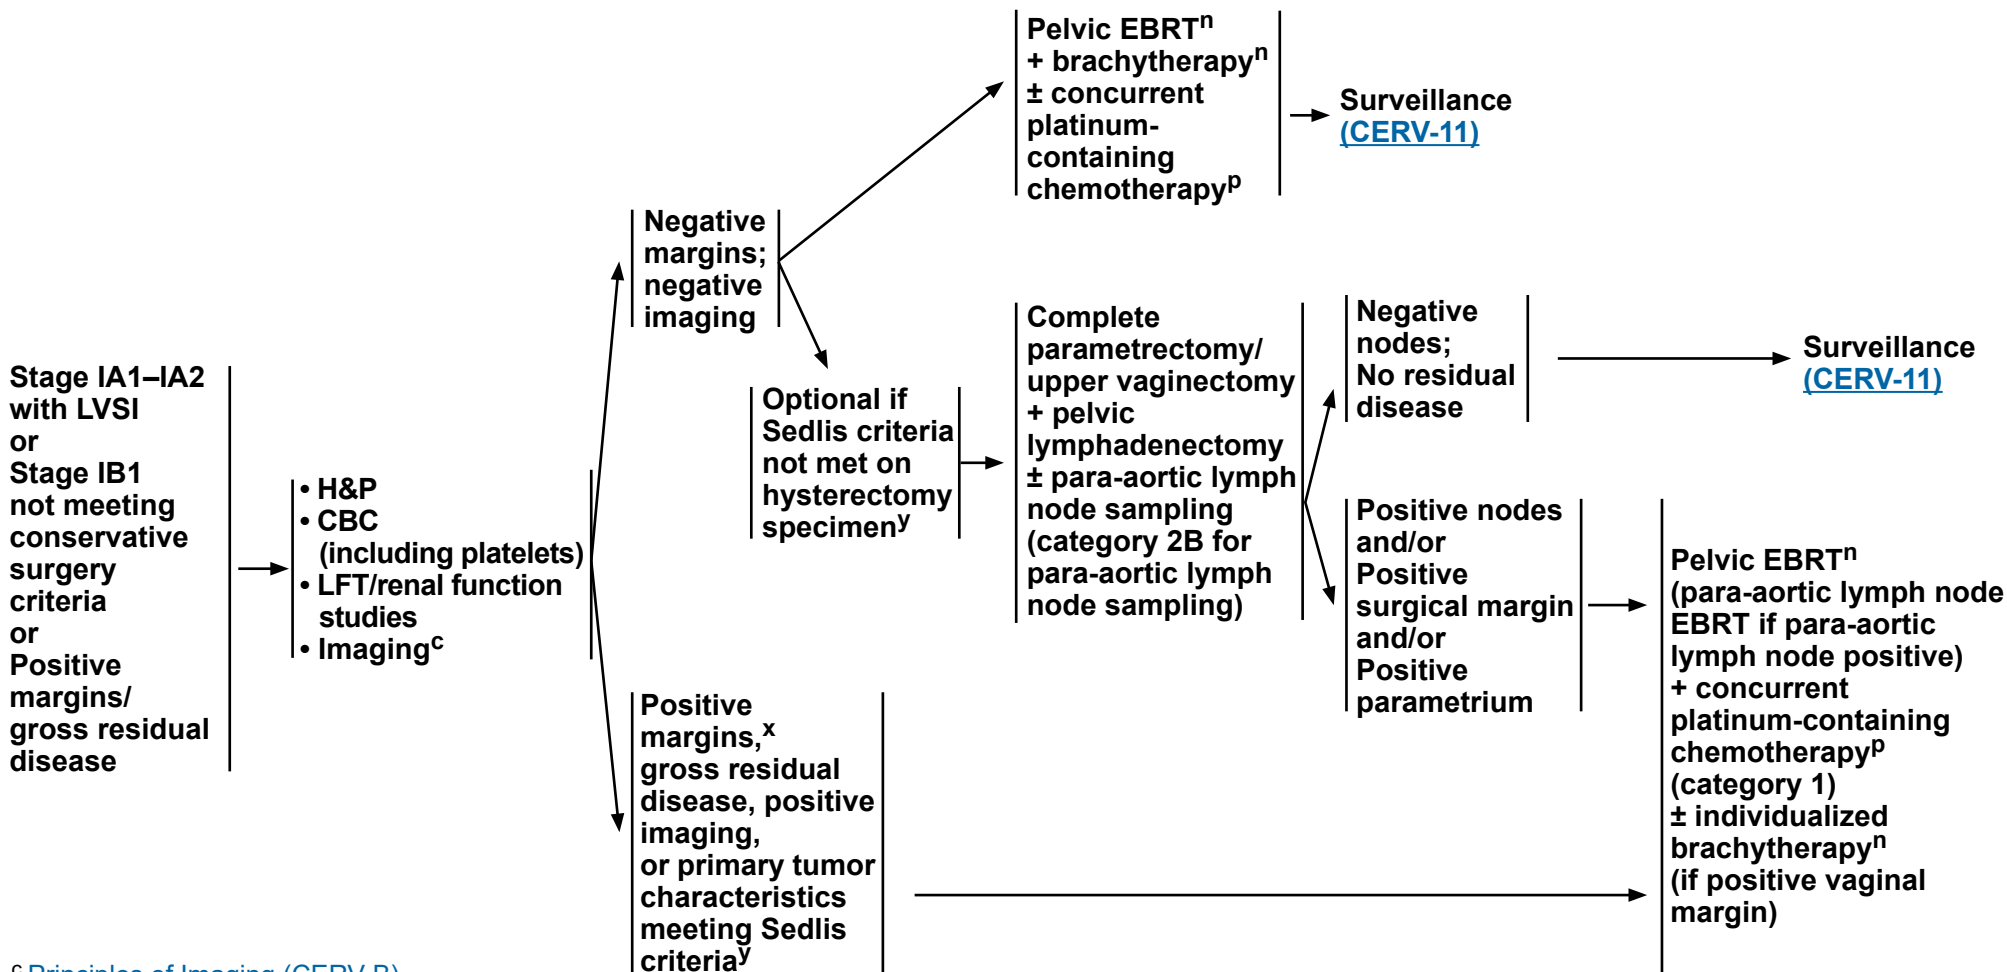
Stage IA1–IA2 with LVSI or Stage IB1 not meeting conservative surgery criteria or Positive margins/ gross residual disease

• H&P
• CBC (including platelets)
• LFT/renal function studies
• Imaging$^c$

Negative margins; negative imaging

Pelvic EBRT$^n$ + brachytherapy$^n$ ± concurrent platinum-containing chemotherapy$^p$

Surveillance (CERV-11)

Optional if Sedlis criteria not met on hysterectomy specimen$^y$

Complete parametrectomy/ upper vaginectomy + pelvic lymphadenectomy ± para-aortic lymph node sampling (category 2B for para-aortic lymph node sampling)

Negative nodes; No residual disease

Surveillance (CERV-11)

Positive nodes and/or Positive surgical margin and/or Positive parametrium

Positive margins,$^x$ gross residual disease, positive imaging, or primary tumor characteristics meeting Sedlis criteria$^y$

Pelvic EBRT$^n$ (para-aortic lymph node EBRT if para-aortic lymph node positive) + concurrent platinum-containing chemotherapy$^p$ (category 1) ± individualized brachytherapy$^n$ (if positive vaginal margin)

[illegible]